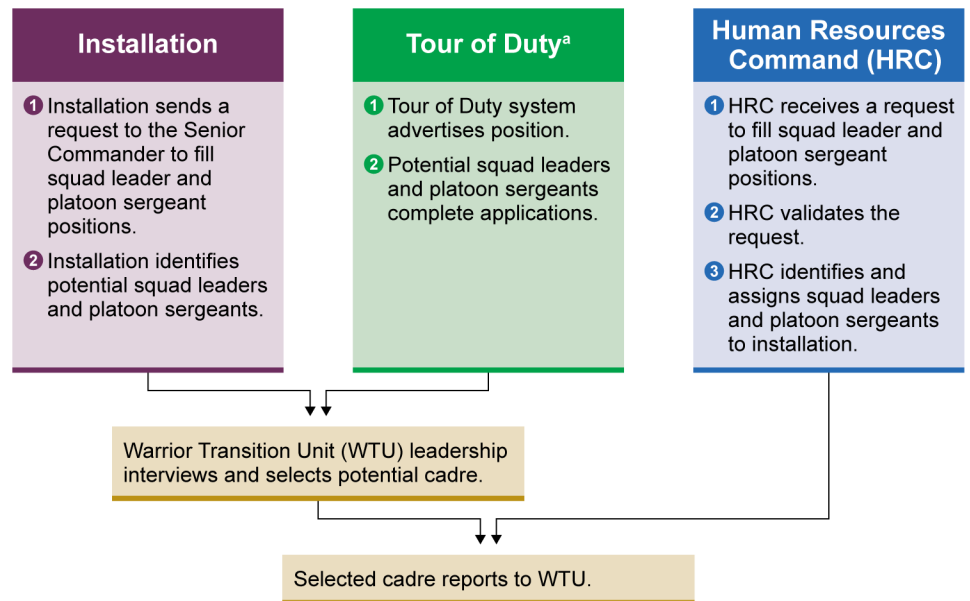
Installation

1 Installation sends a request to the Senior Commander to fill squad leader and platoon sergeant positions.

2 Installation identifies potential squad leaders and platoon sergeants.

Tour of Duty$^{a}$

1 Tour of Duty system advertises position.

2 Potential squad leaders and platoon sergeants complete applications.

Human Resources Command (HRC)

1 HRC receives a request to fill squad leader and platoon sergeant positions.

2 HRC validates the request.

3 HRC identifies and assigns squad leaders and platoon sergeants to installation.

Warrior Transition Unit (WTU) leadership interviews and selects potential cadre.

Selected cadre reports to WTU.